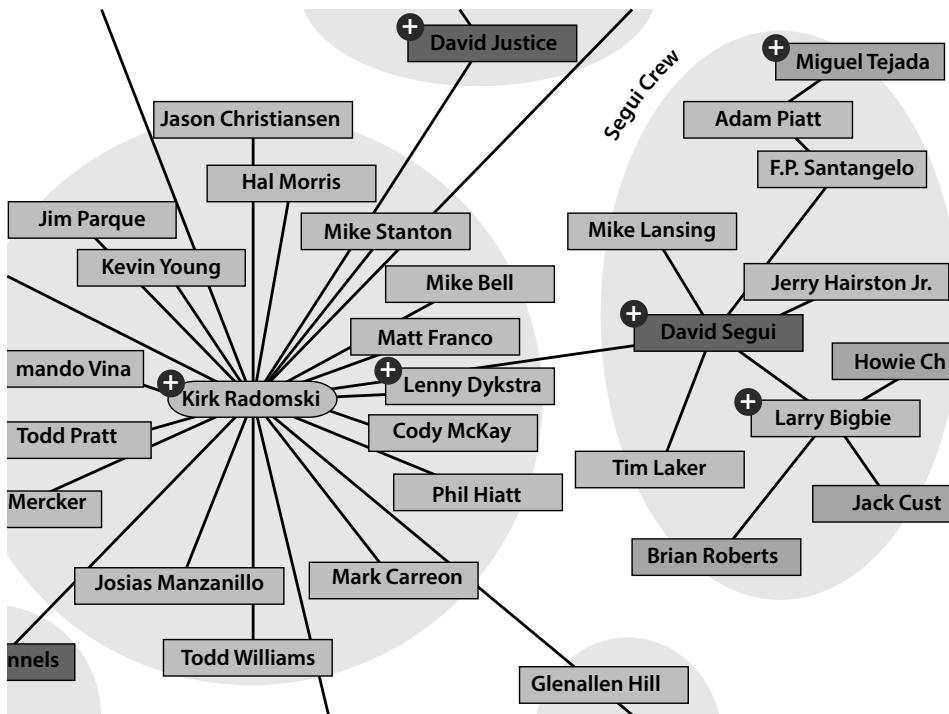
David Justice

Segui Crew

Miguel Tejada

Adam Piatt

F.P. Santangelo

Jason Christiansen

Hal Morris

Jim Parque

Mike Stanton

Mike Lansing

Kevin Young

Mike Bell

Jerry Hairston Jr.

Matt Franco

David Segui

Howie Ch

mando Vina

Kirk Radomski

Lenny Dykstra

Larry Bigbie

Todd Pratt

Cody McKay

Tim Laker

Mercker

Phil Hiatt

Jack Cust

Brian Roberts

Josias Manzanillo

Mark Carreon

nnels

Todd Williams

Glenallen Hill